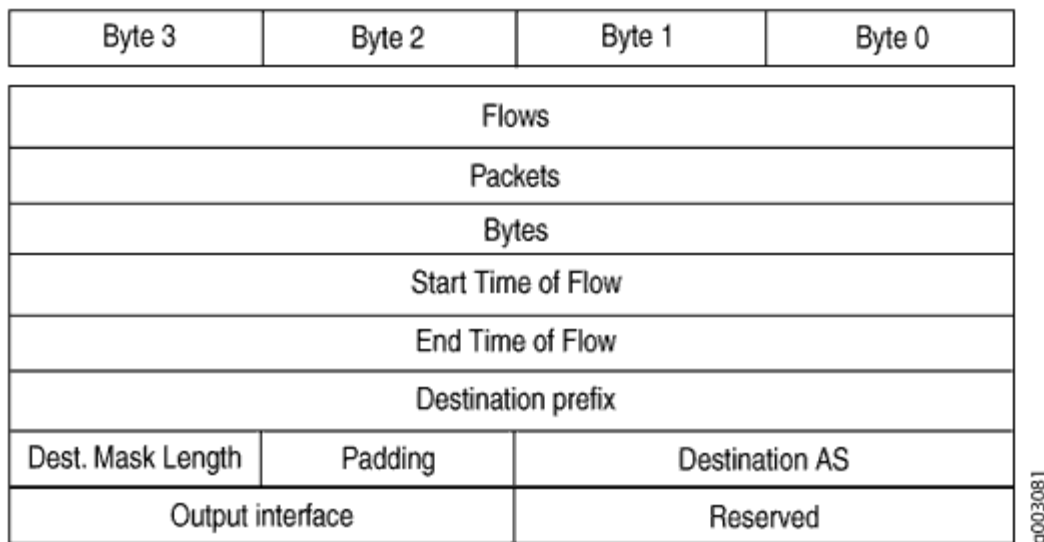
| Byte 3 | Byte 2 | Byte 1 | Byte 0 |
|---|---|---|---|

| Flows | | | |
|---|---|---|---|
| Packets | | | |
| Bytes | | | |
| Start Time of Flow | | | |
| End Time of Flow | | | |
| Destination prefix | | | |
| Dest. Mask Length | Padding | Destination AS | |
| Output interface | | Reserved | |

g003081